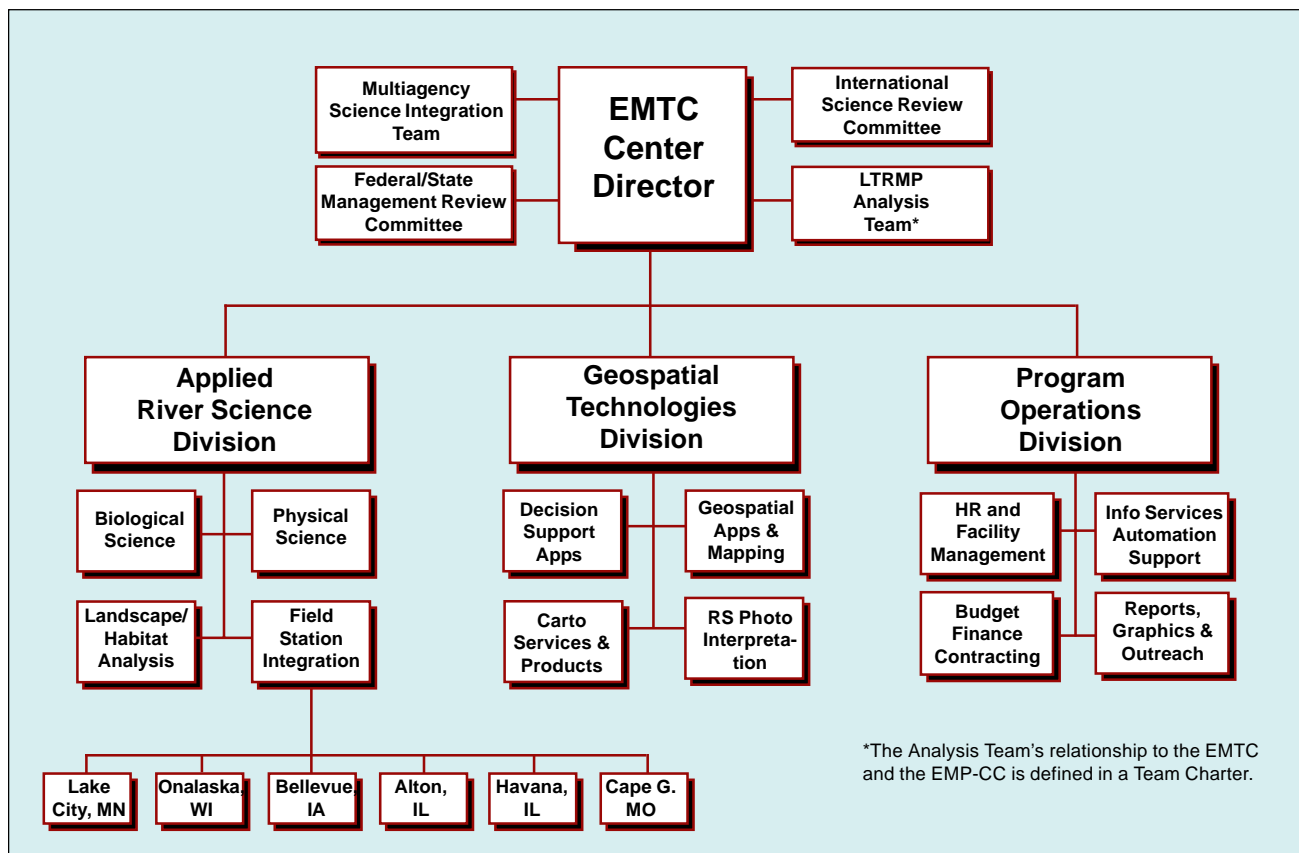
Multiagency Science Integration Team

EMTC Center Director

International Science Review Committee

Federal/State Management Review Committee

LTRMP Analysis Team*

Applied River Science Division

Geospatial Technologies Division

Program Operations Division

Biological Science

Physical Science

Landscape/ Habitat Analysis

Field Station Integration

Decision Support Apps

Geospatial Apps & Mapping

Carto Services & Products

RS Photo Interpretation

HR and Facility Management

Info Services Automation Support

Budget Finance Contracting

Reports, Graphics & Outreach

Lake City, MN

Onalaska, WI

Bellevue, IA

Alton, IL

Havana, IL

Cape G. MO

*The Analysis Team's relationship to the EMTC and the EMP-CC is defined in a Team Charter.